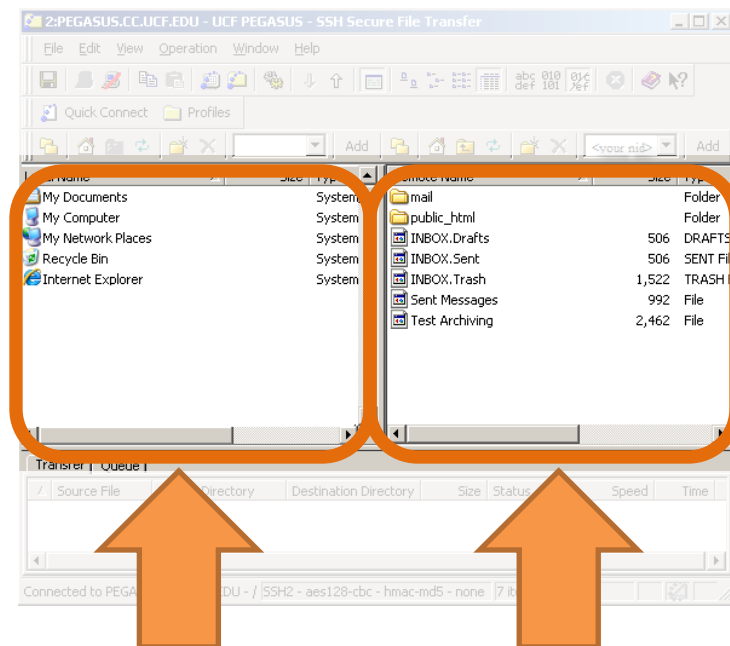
2:PEGASUS.CC.UCF.EDU - UCF PEGASUS - SSH Secure File Transfer

File Edit View Operation Window Help

abc def 010 101

Quick Connect Profiles

Add <your nid> Add

Name Size Type

My Documents System
My Computer System
My Network Places System
Recycle Bin System
Internet Explorer System

Remote Name Size Type

mail Folder
public_html Folder
INBOX.Drafts 506 DRAFTS
INBOX.Sent 506 SENT Fi
INBOX.Trash 1,522 TRASH
Sent Messages 992 File
Test Archiving 2,462 File

Transfer Queue

Source File Directory Destination Directory Size Status Speed Time

Connected to PEGA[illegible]DU - / SSH2 - aes128-cbc - hmac-md5 - none 7 it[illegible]